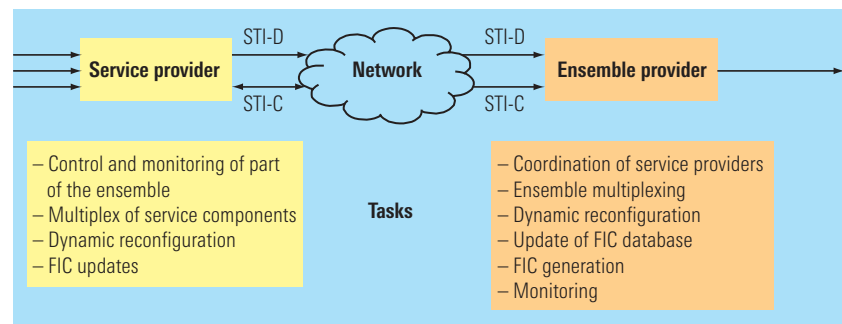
STI-D

STI-D

Service provider

Network

Ensemble provider

STI-C

STI-C

– Control and monitoring of part of the ensemble
– Multiplex of service components
– Dynamic reconfiguration
– FIC updates

Tasks

– Coordination of service providers
– Ensemble multiplexing
– Dynamic reconfiguration
– Update of FIC database
– FIC generation
– Monitoring